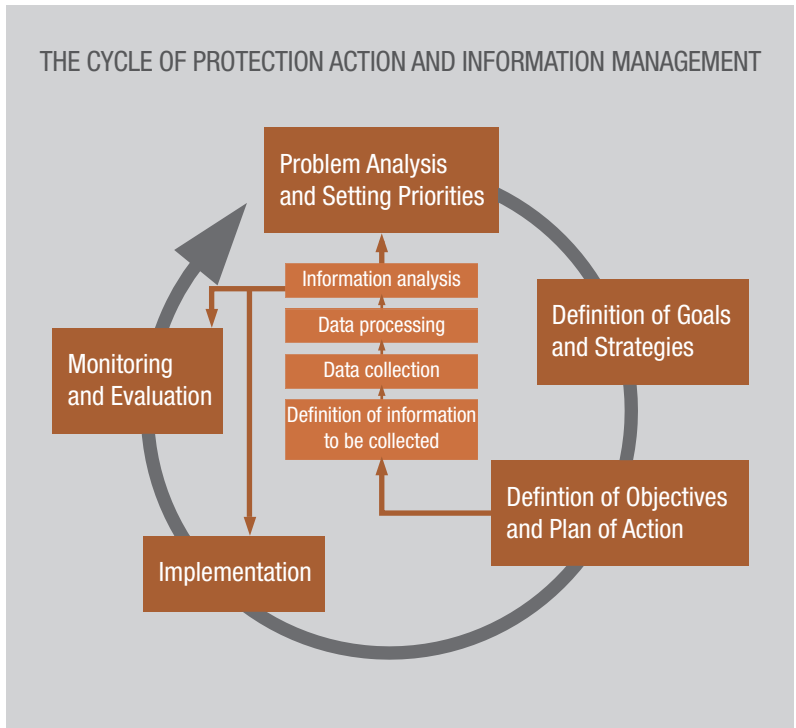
THE CYCLE OF PROTECTION ACTION AND INFORMATION MANAGEMENT

Problem Analysis and Setting Priorities

Definition of Goals and Strategies

Defintion of Objectives and Plan of Action

Implementation

Monitoring and Evaluation

Information analysis

Data processing

Data collection

Definition of information to be collected